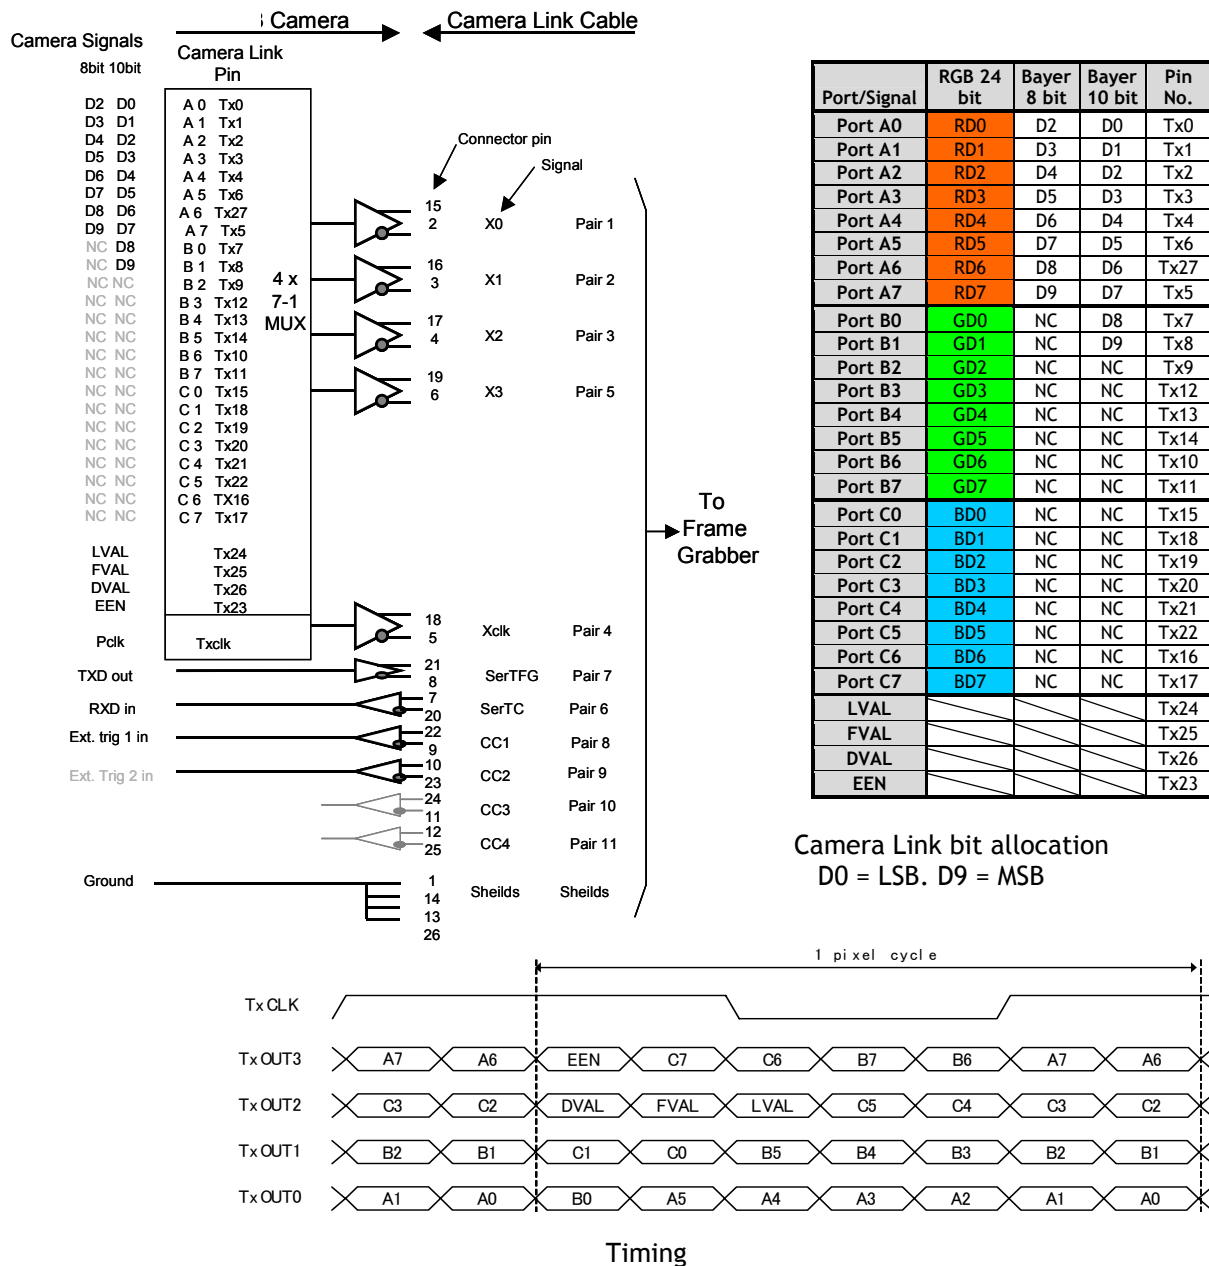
Camera Signals
8bit 10bit

Camera
Camera Link Cable

Camera Link Pin

| 8bit | 10bit | Pin | Tx |
|---|---|---|---|
| D2 | D0 | A 0 | Tx0 |
| D3 | D1 | A 1 | Tx1 |
| D4 | D2 | A 2 | Tx2 |
| D5 | D3 | A 3 | Tx3 |
| D6 | D4 | A 4 | Tx4 |
| D7 | D5 | A 5 | Tx6 |
| D8 | D6 | A 6 | Tx27 |
| D9 | D7 | A 7 | Tx5 |
| NC | D8 | B 0 | Tx7 |
| NC | D9 | B 1 | Tx8 |
| NC | NC | B 2 | Tx9 |
| NC | NC | B 3 | Tx12 |
| NC | NC | B 4 | Tx13 |
| NC | NC | B 5 | Tx14 |
| NC | NC | B 6 | Tx10 |
| NC | NC | B 7 | Tx11 |
| NC | NC | C 0 | Tx15 |
| NC | NC | C 1 | Tx18 |
| NC | NC | C 2 | Tx19 |
| NC | NC | C 3 | Tx20 |
| NC | NC | C 4 | Tx21 |
| NC | NC | C 5 | Tx22 |
| NC | NC | C 6 | TX16 |
| NC | NC | C 7 | Tx17 |

LVAL Tx24
FVAL Tx25
DVAL Tx26
EEN Tx23

4 x 7-1 MUX

Pclk Txclk

Connector pin
Signal

15 2 X0 Pair 1
16 3 X1 Pair 2
17 4 X2 Pair 3
19 6 X3 Pair 5
18 5 Xclk Pair 4
TXD out 21 8 SerTFG Pair 7
RXD in 7 20 SerTC Pair 6
Ext. trig 1 in 22 9 CC1 Pair 8
Ext. Trig 2 in 10 23 CC2 Pair 9
24 11 CC3 Pair 10
12 25 CC4 Pair 11
Ground 1 14 13 26 Sheilds Sheilds

To Frame Grabber

| Port/Signal | RGB 24 bit | Bayer 8 bit | Bayer 10 bit | Pin No. |
|---|---|---|---|---|
| Port A0 | RD0 | D2 | D0 | Tx0 |
| Port A1 | RD1 | D3 | D1 | Tx1 |
| Port A2 | RD2 | D4 | D2 | Tx2 |
| Port A3 | RD3 | D5 | D3 | Tx3 |
| Port A4 | RD4 | D6 | D4 | Tx4 |
| Port A5 | RD5 | D7 | D5 | Tx6 |
| Port A6 | RD6 | D8 | D6 | Tx27 |
| Port A7 | RD7 | D9 | D7 | Tx5 |
| Port B0 | GD0 | NC | D8 | Tx7 |
| Port B1 | GD1 | NC | D9 | Tx8 |
| Port B2 | GD2 | NC | NC | Tx9 |
| Port B3 | GD3 | NC | NC | Tx12 |
| Port B4 | GD4 | NC | NC | Tx13 |
| Port B5 | GD5 | NC | NC | Tx14 |
| Port B6 | GD6 | NC | NC | Tx10 |
| Port B7 | GD7 | NC | NC | Tx11 |
| Port C0 | BD0 | NC | NC | Tx15 |
| Port C1 | BD1 | NC | NC | Tx18 |
| Port C2 | BD2 | NC | NC | Tx19 |
| Port C3 | BD3 | NC | NC | Tx20 |
| Port C4 | BD4 | NC | NC | Tx21 |
| Port C5 | BD5 | NC | NC | Tx22 |
| Port C6 | BD6 | NC | NC | Tx16 |
| Port C7 | BD7 | NC | NC | Tx17 |
| LVAL | | | | Tx24 |
| FVAL | | | | Tx25 |
| DVAL | | | | Tx26 |
| EEN | | | | Tx23 |

Camera Link bit allocation
D0 = LSB. D9 = MSB

1 pixel cycle

Tx CLK
Tx OUT3 A7 A6 EEN C7 C6 B7 B6 A7 A6
Tx OUT2 C3 C2 DVAL FVAL LVAL C5 C4 C3 C2
Tx OUT1 B2 B1 C1 C0 B5 B4 B3 B2 B1
Tx OUT0 A1 A0 B0 A5 A4 A3 A2 A1 A0

Timing